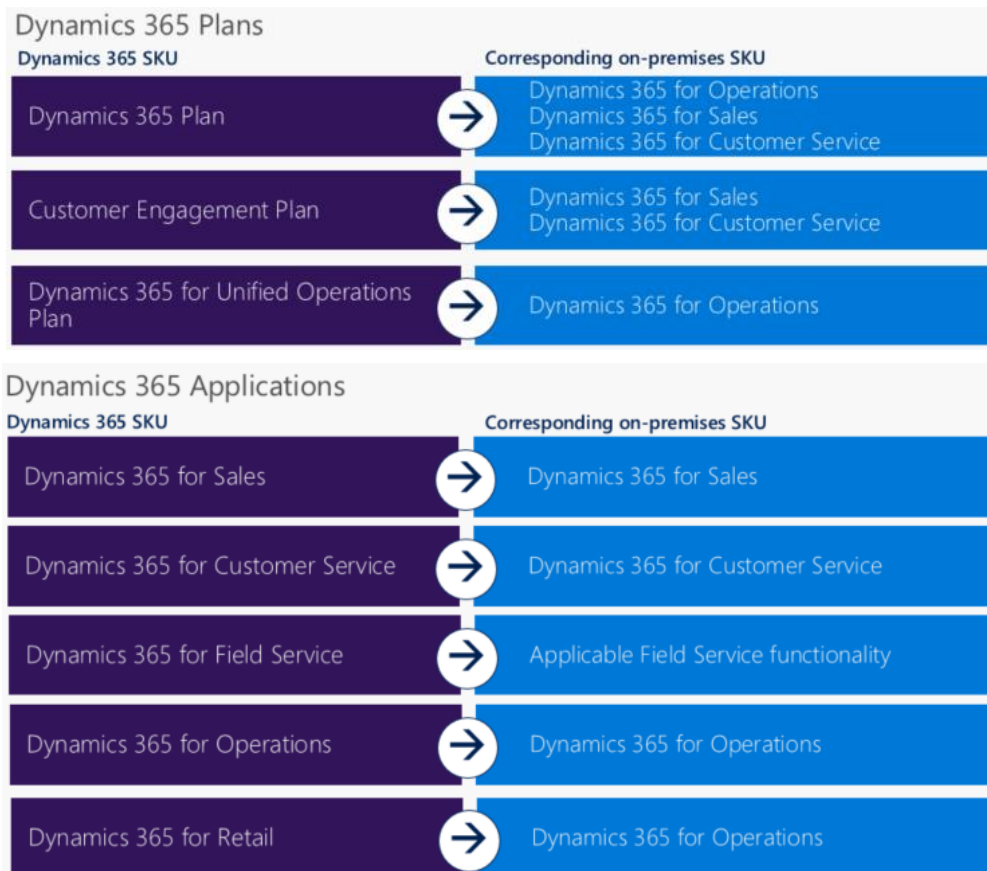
Dynamics 365 Plans

| Dynamics 365 SKU | Corresponding on-premises SKU |
|---|---|
| Dynamics 365 Plan | Dynamics 365 for Operations<br>Dynamics 365 for Sales<br>Dynamics 365 for Customer Service |
| Customer Engagement Plan | Dynamics 365 for Sales<br>Dynamics 365 for Customer Service |
| Dynamics 365 for Unified Operations Plan | Dynamics 365 for Operations |

Dynamics 365 Applications

| Dynamics 365 SKU | Corresponding on-premises SKU |
|---|---|
| Dynamics 365 for Sales | Dynamics 365 for Sales |
| Dynamics 365 for Customer Service | Dynamics 365 for Customer Service |
| Dynamics 365 for Field Service | Applicable Field Service functionality |
| Dynamics 365 for Operations | Dynamics 365 for Operations |
| Dynamics 365 for Retail | Dynamics 365 for Operations |